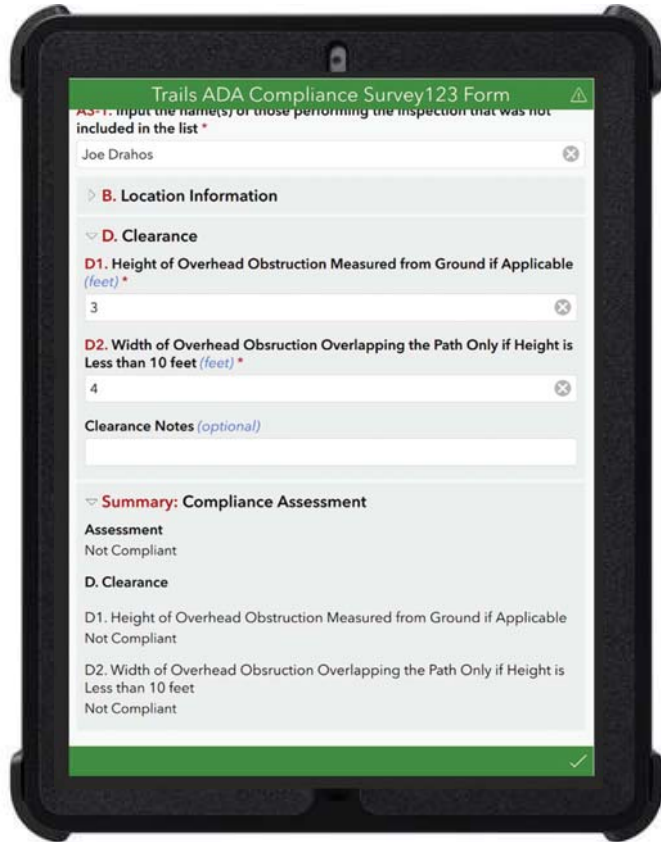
Trails ADA Compliance Survey123 Form

A5-1. Input the name(s) of those performing the inspection that was not included in the list *

Joe Drahos

B. Location Information

D. Clearance

D1. Height of Overhead Obstruction Measured from Ground if Applicable (feet) *

3

D2. Width of Overhead Obsruction Overlapping the Path Only if Height is Less than 10 feet (feet) *

4

Clearance Notes (optional)

Summary: Compliance Assessment

Assessment
Not Compliant

D. Clearance

D1. Height of Overhead Obstruction Measured from Ground if Applicable
Not Compliant

D2. Width of Overhead Obsruction Overlapping the Path Only if Height is Less than 10 feet
Not Compliant